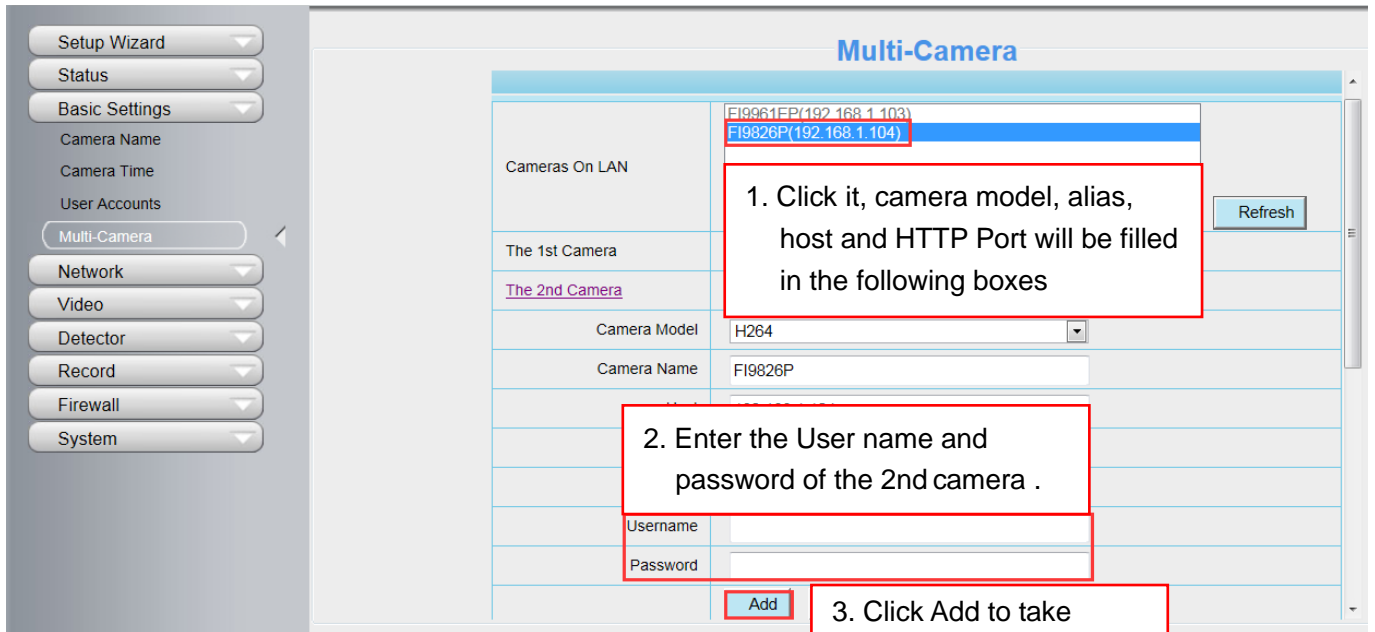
Setup Wizard
Status
Basic Settings
Camera Name
Camera Time
User Accounts
Multi-Camera
Network
Video
Detector
Record
Firewall
System

Multi-Camera

Cameras On LAN
FI9961EP(192.168.1.103)
FI9826P(192.168.1.104)

1. Click it, camera model, alias, host and HTTP Port will be filled in the following boxes

Refresh

The 1st Camera
The 2nd Camera
Camera Model H264
Camera Name FI9826P
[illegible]

2. Enter the User name and password of the 2nd camera .

Username
Password

Add

3. Click Add to take